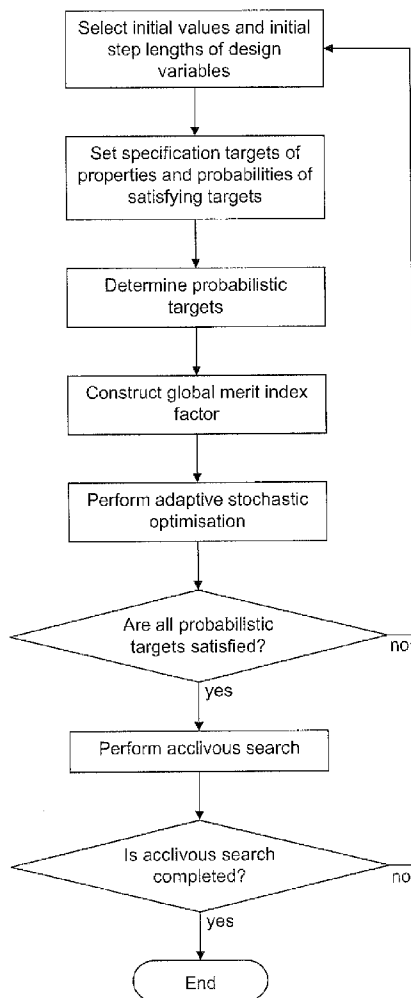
Select initial values and initial step lengths of design variables

Set specification targets of properties and probabilities of satisfying targets

Determine probabilistic targets

Construct global merit index factor

Perform adaptive stochastic optimisation

Are all probabilistic targets satisfied?

no

yes

Perform acclivous search

Is acclivous search completed?

no

yes

End